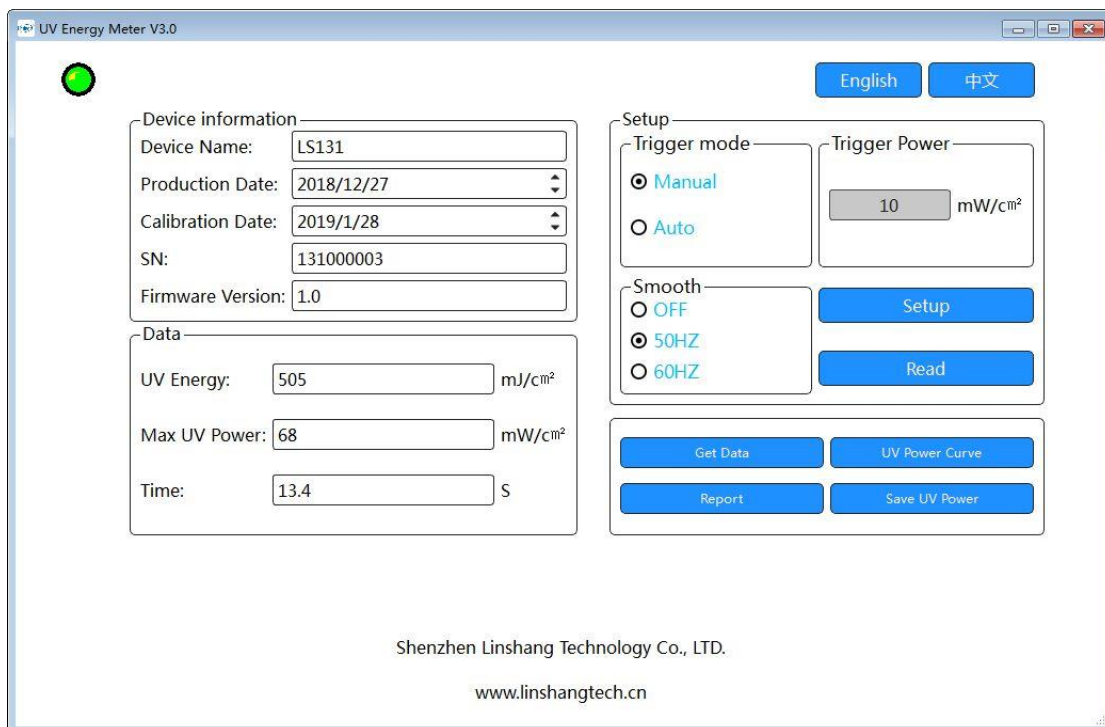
UV Energy Meter V3.0

English 中文

Device information
Device Name: LS131
Production Date: 2018/12/27
Calibration Date: 2019/1/28
SN: 131000003
Firmware Version: 1.0

Data
UV Energy: 505 mJ/c㎡
Max UV Power: 68 mW/c㎡
Time: 13.4 S

Setup
Trigger mode
Manual
Auto

Trigger Power
10 mW/c㎡

Smooth
OFF
50HZ
60HZ

Setup
Read

Get Data
UV Power Curve
Report
Save UV Power

Shenzhen Linshang Technology Co., LTD.

www.linshangtech.cn